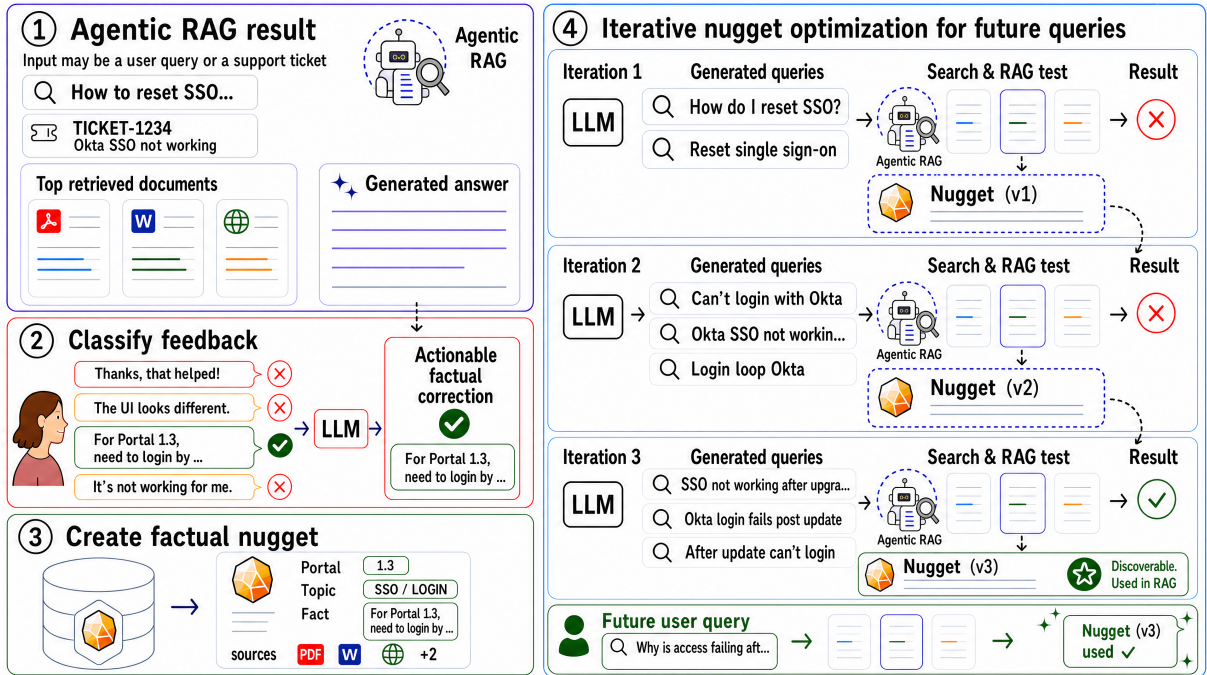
① Agentic RAG result

Input may be a user query or a support ticket

Agentic RAG

How to reset SSO...

TICKET-1234
Okta SSO not working

Top retrieved documents

W

Generated answer

② Classify feedback

Thanks, that helped!

The UI looks different.

For Portal 1.3, need to login by ...

It's not working for me.

LLM

Actionable factual correction

For Portal 1.3, need to login by ...

③ Create factual nugget

Portal 1.3
Topic SSO / LOGIN
Fact For Portal 1.3, need to login by ...
sources PDF W +2

④ Iterative nugget optimization for future queries

Iteration 1 Generated queries Search & RAG test Result
LLM
How do I reset SSO?
Reset single sign-on
Agentic RAG
Nugget (v1)

Iteration 2 Generated queries Search & RAG test Result
LLM
Can't login with Okta
Okta SSO not workin...
Login loop Okta
Agentic RAG
Nugget (v2)

Iteration 3 Generated queries Search & RAG test Result
LLM
SSO not working after upgra...
Okta login fails post update
After update can't login
Agentic RAG
Nugget (v3)
Discoverable. Used in RAG

Future user query
Why is access failing aft...
Nugget (v3) used ✓